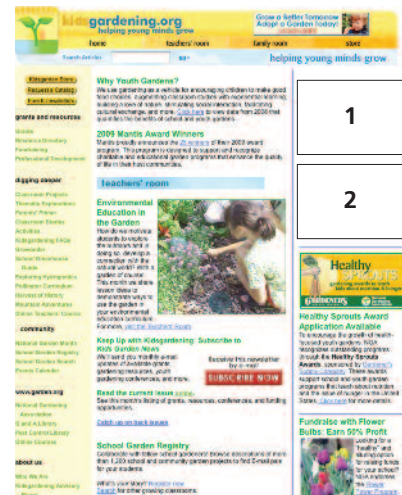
kidsgardening.org
helping young minds grow

Grow a Better Tomorrow
Adopt a Garden today!

home teachers' room family room store

helping young minds grow

Kidsgarden Store
Request a Catalog
Enroll Newsletters

grants and resources
Grants
Resource Directory
Fundraising
Professional Development

digging deeper
Classroom Projects
Thematic Explorations
Parents' Primer
Classroom Stories
Activities
Kidsgardening FAQs
Greenhouse
School Greenhouse Guide
Exploring Hydroponics
Pollinator Curriculum
Growing in History
Woodland Adventures
Online Teachers' Course

community
National Garden Month
School Garden Registry
School Garden Awards
Friends Calendar

www.garden.org
National Gardening Association
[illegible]
Plant Lovers Library
Online Courses

about us
Who We Are
Kidsgardening Advisory

Why Youth Gardens?
We use gardening as a vehicle for encouraging children to make good food choices, augmenting classroom studies with experiential learning, building a love of nature, stimulating social interaction, fostering cultural exchange, and more. Click here to view data from 2008 that quantifies the benefits of school and youth gardens.

2009 Mantis Award Winners
Mantis proudly announces the 25 winners of their 2009 award program. This program is designed to support and recognize charitable and educational garden programs that enhance the quality of life in their host communities.

teachers' room

Environmental Education in the Garden
How do we motivate students to explore the landscape and a doing so, develop a connection with the natural world? With a garden of course! This month we share creative ideas or environmental ways to use the garden in your environmental education curriculum. Ferndale, get the Teachers' Room

Keep Up with Kidsgardening: Subscribe to Kids Garden News
We'll send you monthly e-mail updates of kidsgardening resources, youth gardening conferences, and more.

Receive this newsletter by e-mail!
SUBSCRIBE NOW

Read the current issue online.
See the month's listing of grants, resources, conferences, and funding opportunities.

Catch up on back issues

School Garden Registry
Collaborate with fellow school gardeners! Browse descriptions of more than 1,000 school and community garden projects to find ... for your students.

What's your story? Register now. Search for other growing classrooms.

1

2

Healthy SPROUTS

Healthy Sprouts Award Application Available
To encourage the growth of nutrition-focused youth gardens, NGA recognizes outstanding programs through the Healthy Sprouts Awards, sponsored by Gardener's Supply Company. These awards support school and youth garden programs that teach about nutrition and the issue of hunger in the United States. Click here for more details.

Fundraise with Flower Bulbs: Earn 50% Profit
Looking for a "healthy" and fun alternative for raising funds for your school? Work with Flower Power Program.